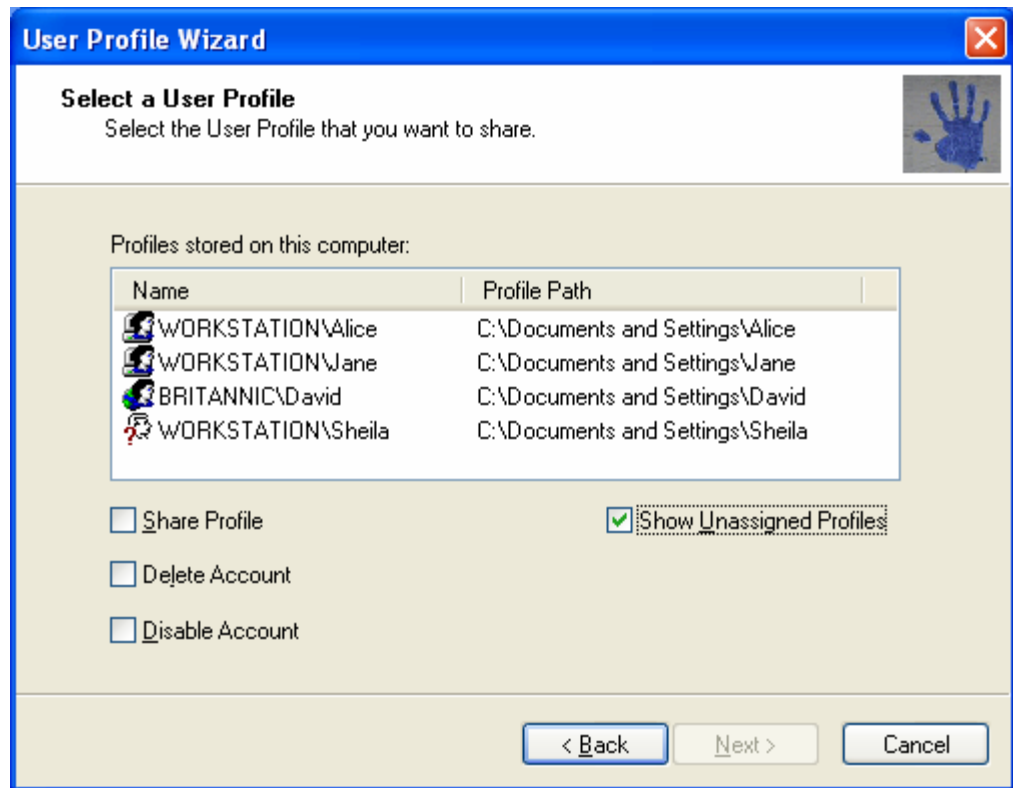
User Profile Wizard

Select a User Profile
Select the User Profile that you want to share.

Profiles stored on this computer:

| Name | Profile Path |
|---|---|
| WORKSTATION\Alice | C:\Documents and Settings\Alice |
| WORKSTATION\Jane | C:\Documents and Settings\Jane |
| BRITANNIC\David | C:\Documents and Settings\David |
| WORKSTATION\Sheila | C:\Documents and Settings\Sheila |

Share Profile

Show Unassigned Profiles

Delete Account

Disable Account

< Back

Next >

Cancel